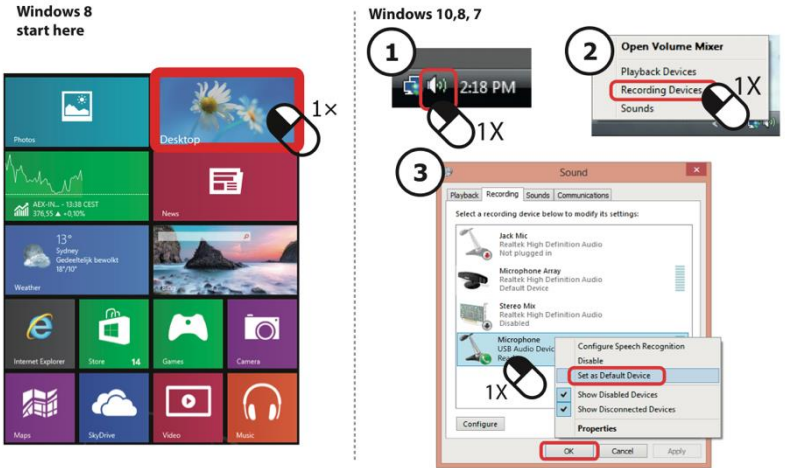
Windows 8
start here

Photos

Desktop

1×

AEX-IN... • 13:38 CEST
376,55 ▲ +0,10%

News

13°
Sydney
Gedeeltelijk bewolkt
18°/10°

Weather

Internet Explorer

Store 14

Games

Camera

Maps

SkyDrive

Video

Music

Windows 10,8, 7

1

2:18 PM

1X

2

Open Volume Mixer
Playback Devices
Recording Devices
Sounds

1X

3

Sound

Playback Recording Sounds Communications

Select a recording device below to modify its settings:

Jack Mic
Realtek High Definition Audio
Not plugged in

Microphone Array
Realtek High Definition Audio
Default Device

Stereo Mix
Realtek High Definition Audio
Disabled

Microphone
USB Audio Device
Re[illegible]

Configure Speech Recognition
Disable
Set as Default Device
Show Disabled Devices
Show Disconnected Devices
Properties

1X

Configure

OK Cancel Apply